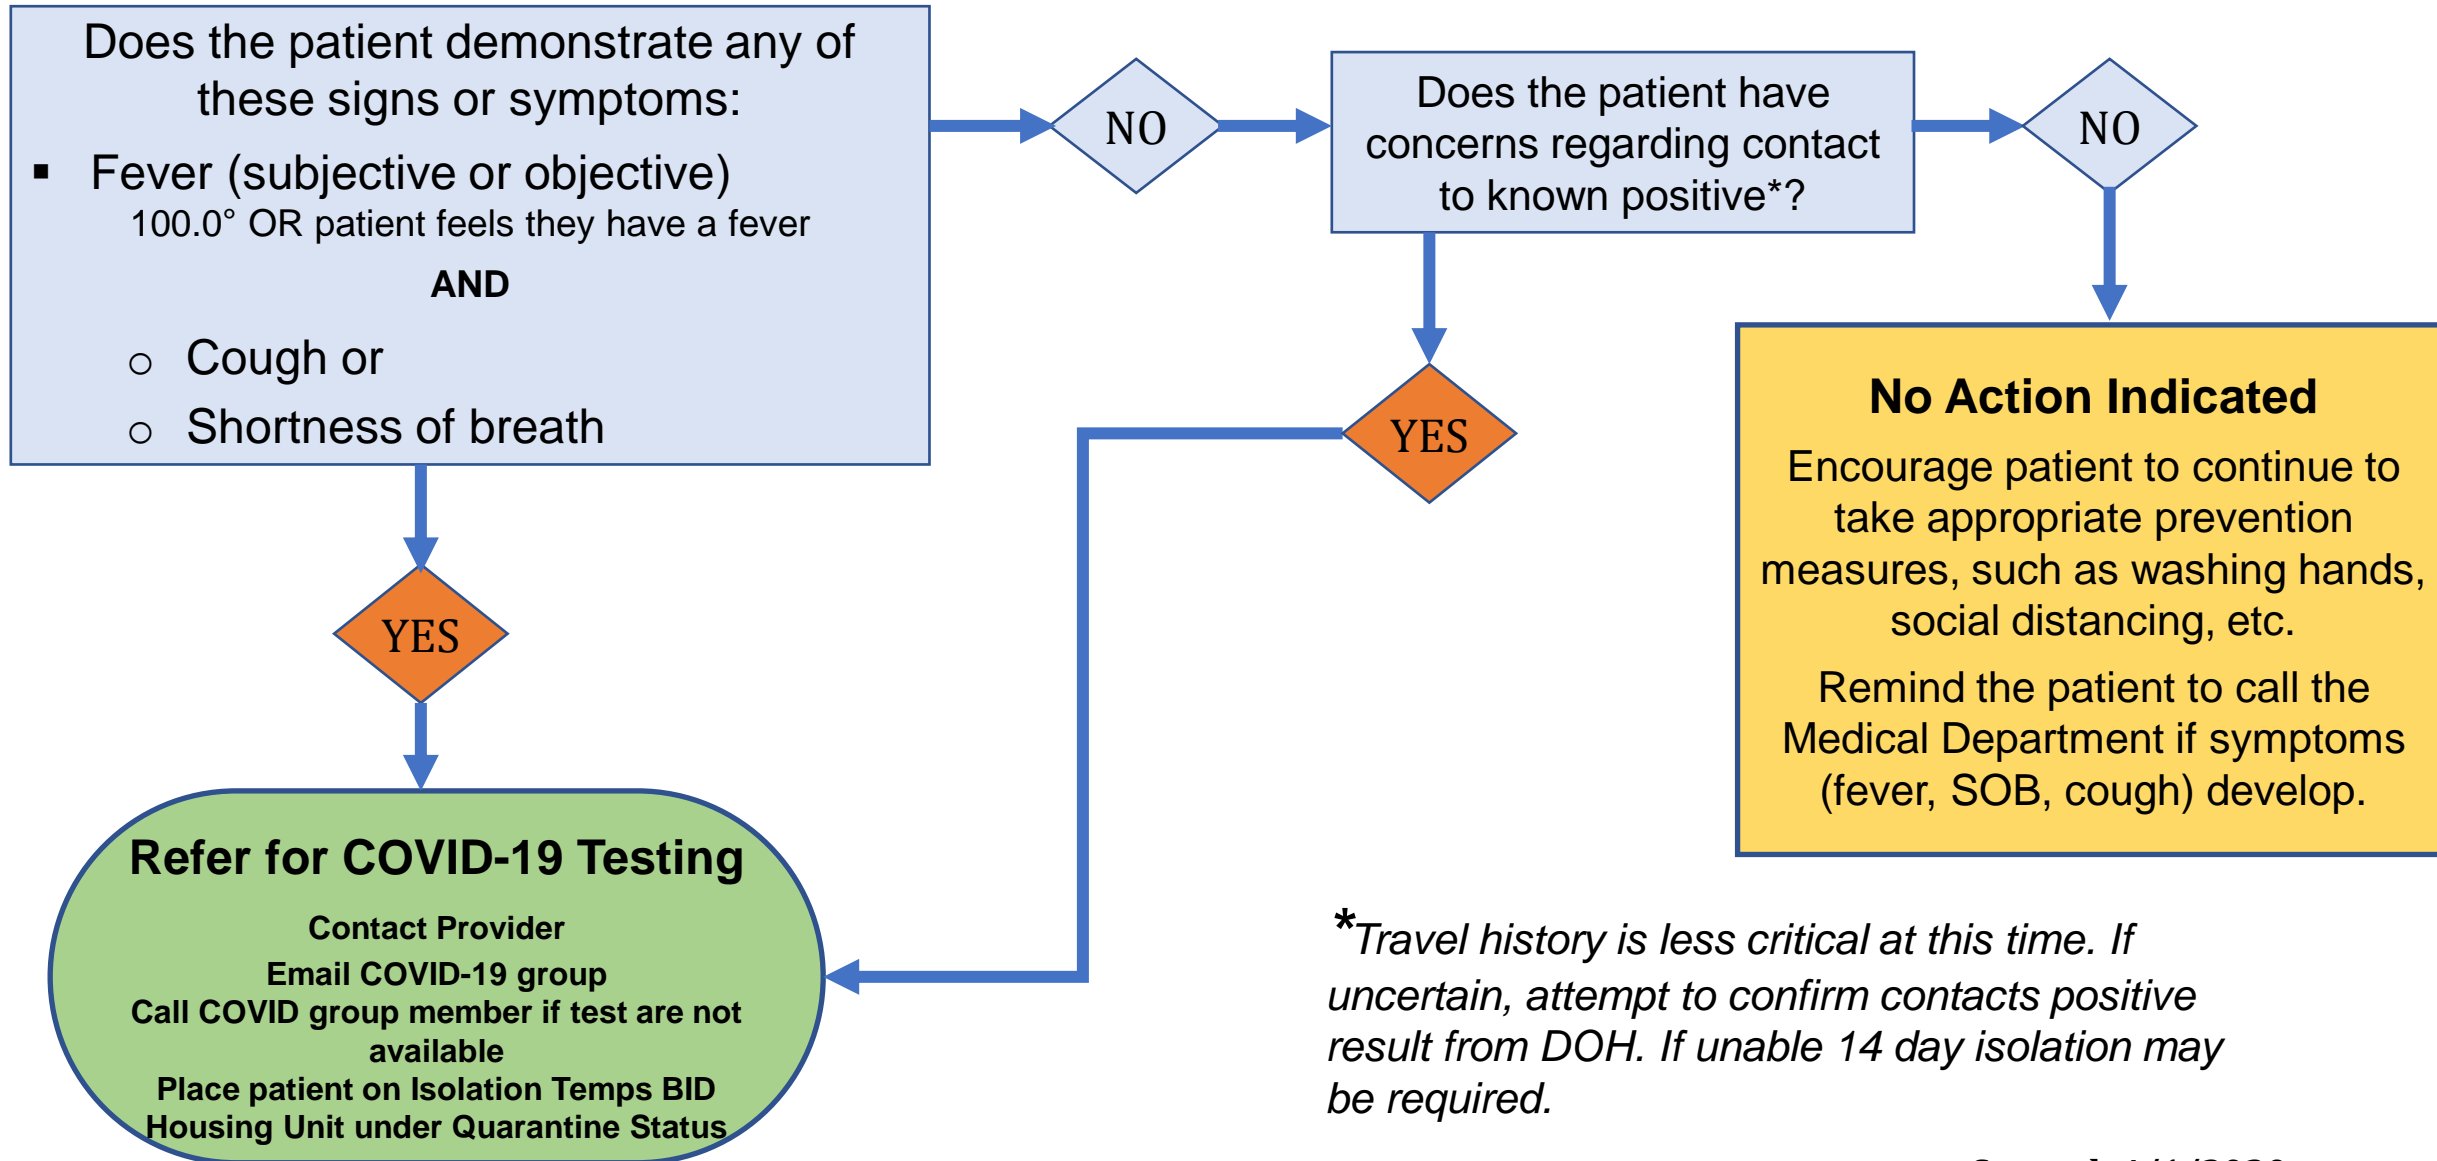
Does the patient demonstrate any of these signs or symptoms:

▪ Fever (subjective or objective)
100.0° OR patient feels they have a fever

AND

○ Cough or
○ Shortness of breath

NO

Does the patient have concerns regarding contact to known positive*?

NO

YES

YES

No Action Indicated

Encourage patient to continue to take appropriate prevention measures, such as washing hands, social distancing, etc.

Remind the patient to call the Medical Department if symptoms (fever, SOB, cough) develop.

Refer for COVID-19 Testing

Contact Provider
Email COVID-19 group
Call COVID group member if test are not available
Place patient on Isolation Temps BID
Housing Unit under Quarantine Status

*Travel history is less critical at this time. If uncertain, attempt to confirm contacts positive result from DOH. If unable 14 day isolation may be required.

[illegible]